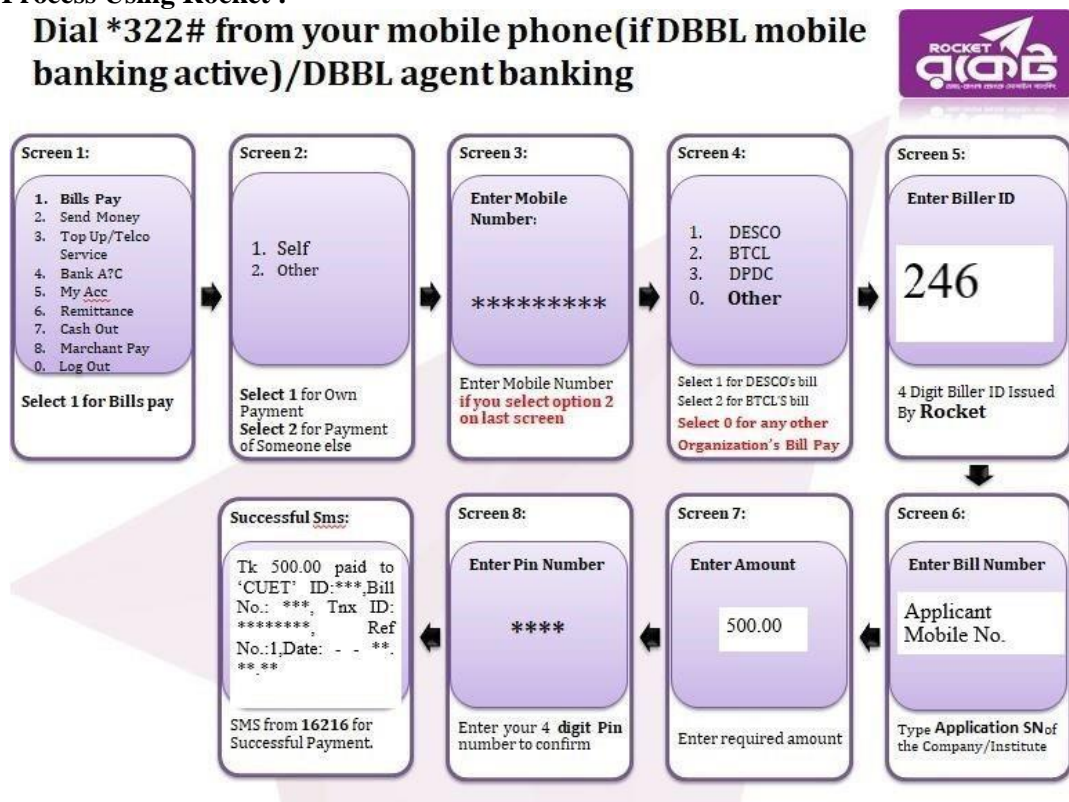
Process Using Rocket :

Dial *322# from your mobile phone(if DBBL mobile banking active)/DBBL agent banking

ROCKET রকেট

Screen 1:

1. Bills Pay
2. Send Money
3. Top Up/Telco Service
4. Bank A?C
5. My Acc
6. Remittance
7. Cash Out
8. Marchant Pay
0. Log Out

Select 1 for Bills pay

Screen 2:

1. Self
2. Other

Select 1 for Own Payment
Select 2 for Payment of Someone else

Screen 3:

Enter Mobile Number:

*********

Enter Mobile Number if you select option 2 on last screen

Screen 4:

1. DESCO
2. BTCL
3. DPDC
0. Other

Select 1 for DESCO's bill
Select 2 for BTCL'S bill
Select 0 for any other Organization's Bill Pay

Screen 5:

Enter Biller ID

246

4 Digit Biller ID Issued By Rocket

Screen 6:

Enter Bill Number

Applicant Mobile No.

Type Application SN of the Company/Institute

Screen 7:

Enter Amount

500.00

Enter required amount

Screen 8:

Enter Pin Number

****

Enter your 4 digit Pin number to confirm

Successful Sms:

Tk 500.00 paid to 'CUET' ID:***,Bill No.: ***, Tnx ID: ********, Ref No.:1,Date: - - **. **.**

SMS from 16216 for Successful Payment.